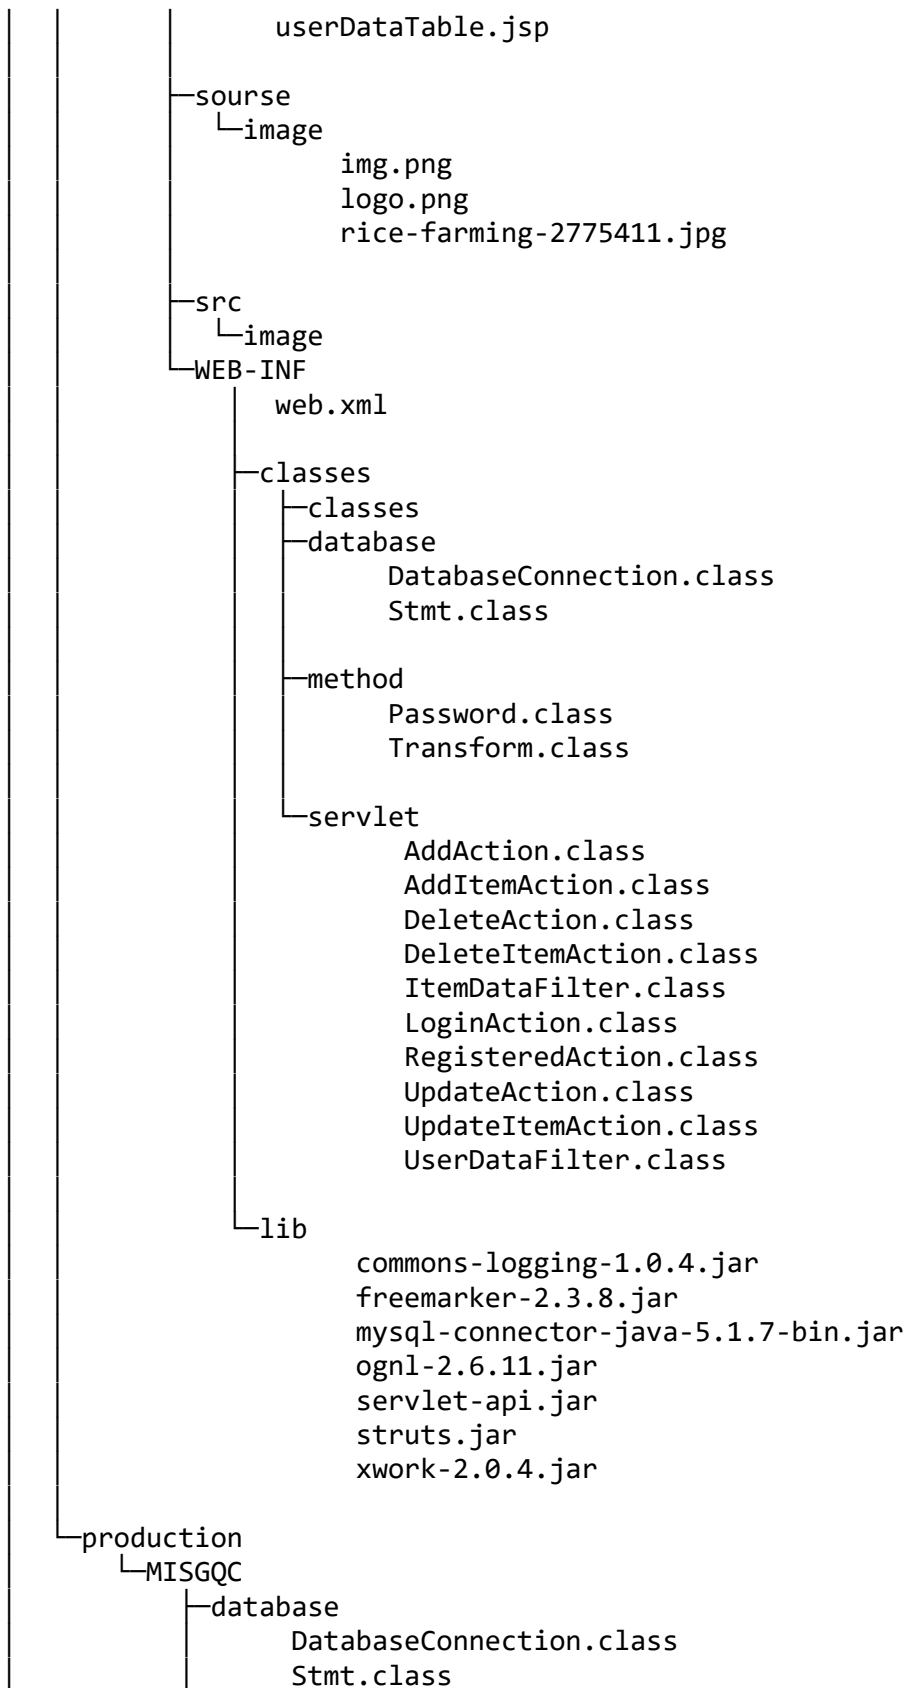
│   │       │       userDataTable.jsp
│   │       │
│   │       ├─sourse
│   │       │  └─image
│   │       │          img.png
│   │       │          logo.png
│   │       │          rice-farming-2775411.jpg
│   │       │
│   │       ├─src
│   │       │  └─image
│   │       └─WEB-INF
│   │           │  web.xml
│   │           │
│   │           ├─classes
│   │           │  ├─classes
│   │           │  ├─database
│   │           │  │      DatabaseConnection.class
│   │           │  │      Stmt.class
│   │           │  │
│   │           │  ├─method
│   │           │  │      Password.class
│   │           │  │      Transform.class
│   │           │  │
│   │           │  └─servlet
│   │           │          AddAction.class
│   │           │          AddItemAction.class
│   │           │          DeleteAction.class
│   │           │          DeleteItemAction.class
│   │           │          ItemDataFilter.class
│   │           │          LoginAction.class
│   │           │          RegisteredAction.class
│   │           │          UpdateAction.class
│   │           │          UpdateItemAction.class
│   │           │          UserDataFilter.class
│   │           │
│   │           └─lib
│   │                   commons-logging-1.0.4.jar
│   │                   freemarker-2.3.8.jar
│   │                   mysql-connector-java-5.1.7-bin.jar
│   │                   ognl-2.6.11.jar
│   │                   servlet-api.jar
│   │                   struts.jar
│   │                   xwork-2.0.4.jar
│   │
│   └─production
│       └─MISGQC
│           ├─database
│           │      DatabaseConnection.class
│           │      Stmt.class